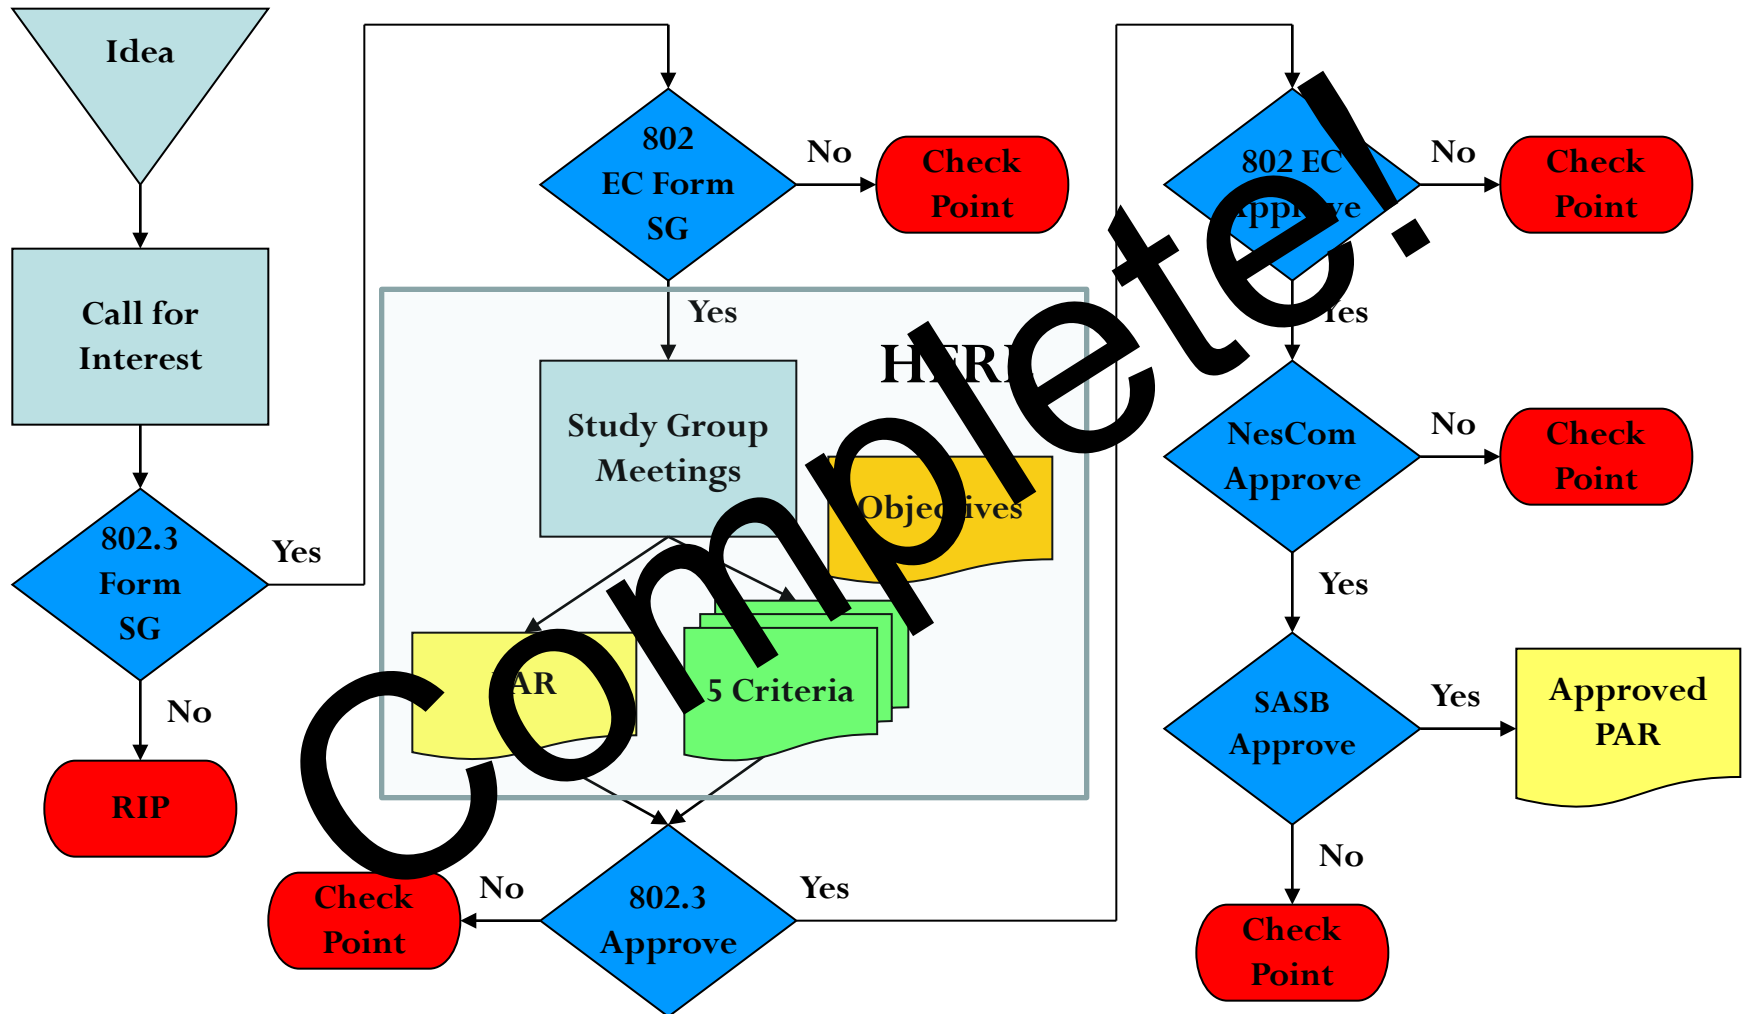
Idea

Call for Interest

802.3 Form SG

Yes

No

RIP

802 EC Form SG

No

Check Point

Yes

HERE

Study Group Meetings

Objectives

PAR

5 Criteria

Check Point

No

802.3 Approve

Yes

802 EC Approve

No

Check Point

Yes

NesCom Approve

No

Check Point

Yes

SASB Approve

Yes

Approved PAR

No

Check Point

Complete!